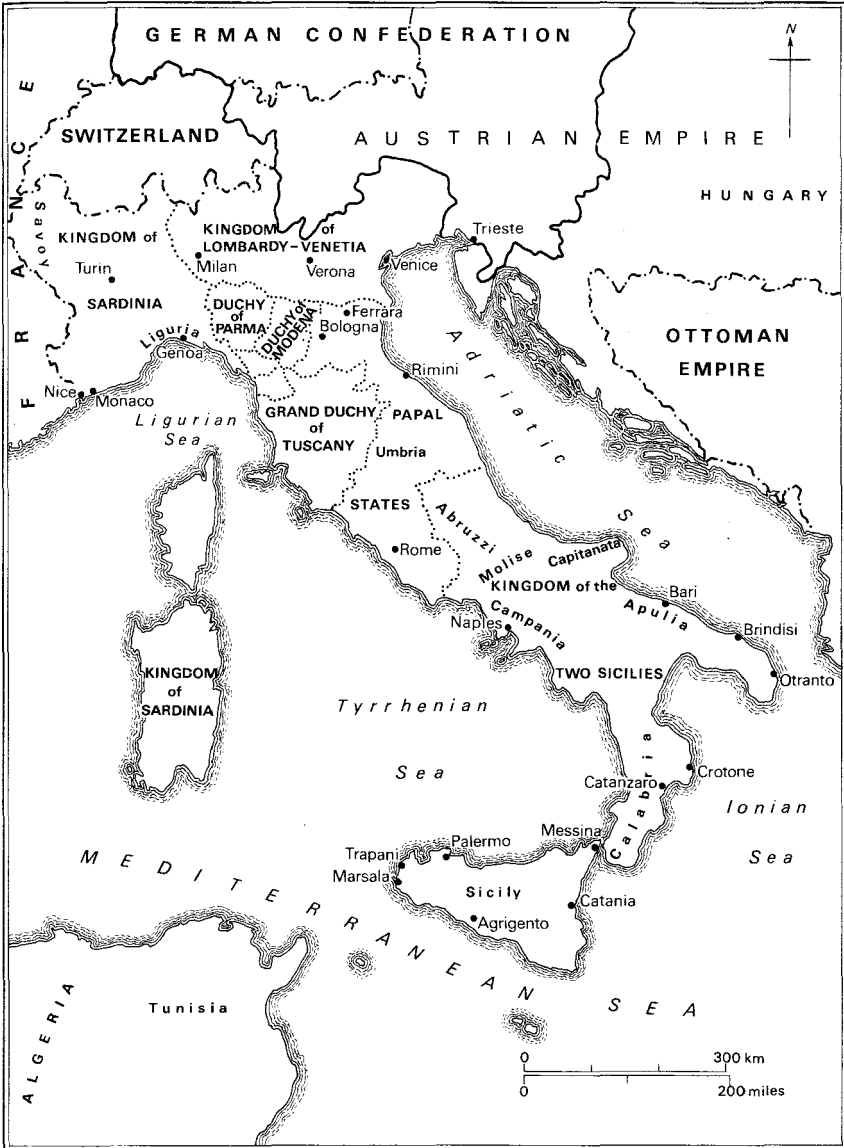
GERMAN CONFEDERATION

N

AUSTRIAN EMPIRE

HUNGARY

FRANCE

Savoy

SWITZERLAND

KINGDOM of

Turin

SARDINIA

KINGDOM of LOMBARDY-VENETIA

Milan

Verona

Venice

Trieste

DUCHY of PARMA

DUCHY of MODENA

Ferrara

Bologna

Liguria

Genoa

Nice

Monaco

Ligurian Sea

Rimini

OTTOMAN EMPIRE

Adriatic Sea

GRAND DUCHY of TUSCANY

PAPAL

Umbria

STATES

Rome

Abruzzi

Molise

Capitanata

KINGDOM of the

Bari

Apulia

Brindisi

Otranto

Naples

Campania

TWO SICILIES

KINGDOM of SARDINIA

Tyrrhenian

Sea

Calabria

Catanzaro

Crotone

Ionian

Sea

Messina

Palermo

Trapani

Marsala

Sicily

Agrigento

Catania

MEDITERRANEAN SEA

ALGERIA

Tunisia

0

300 km

0

200 miles